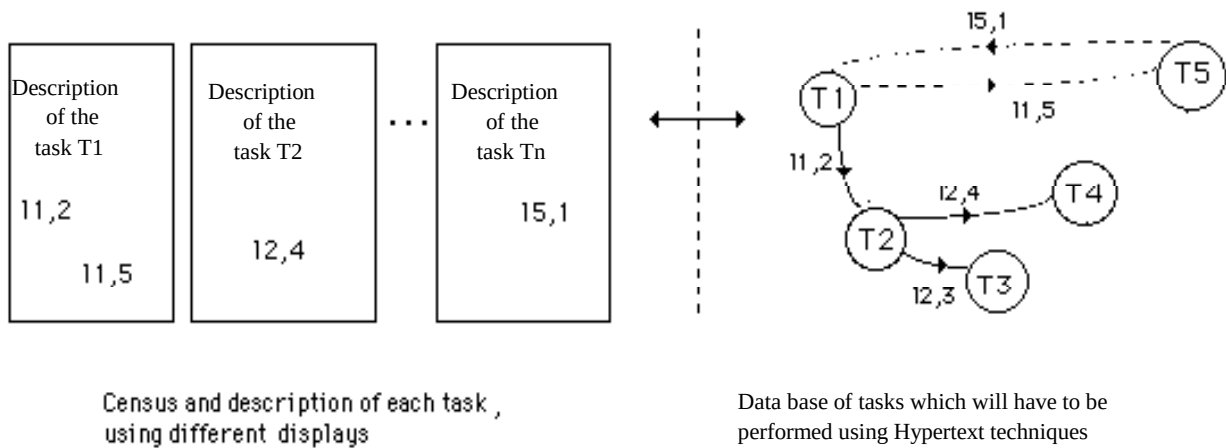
Description of the task T1

11,2

11,5

Description of the task T2

12,4

...

Description of the task Tn

15,1

15,1

T5

T1

11,5

11,2

12,4

T4

T2

T3

12,3

Census and description of each task , using different displays

Data base of tasks which will have to be performed using Hypertext techniques